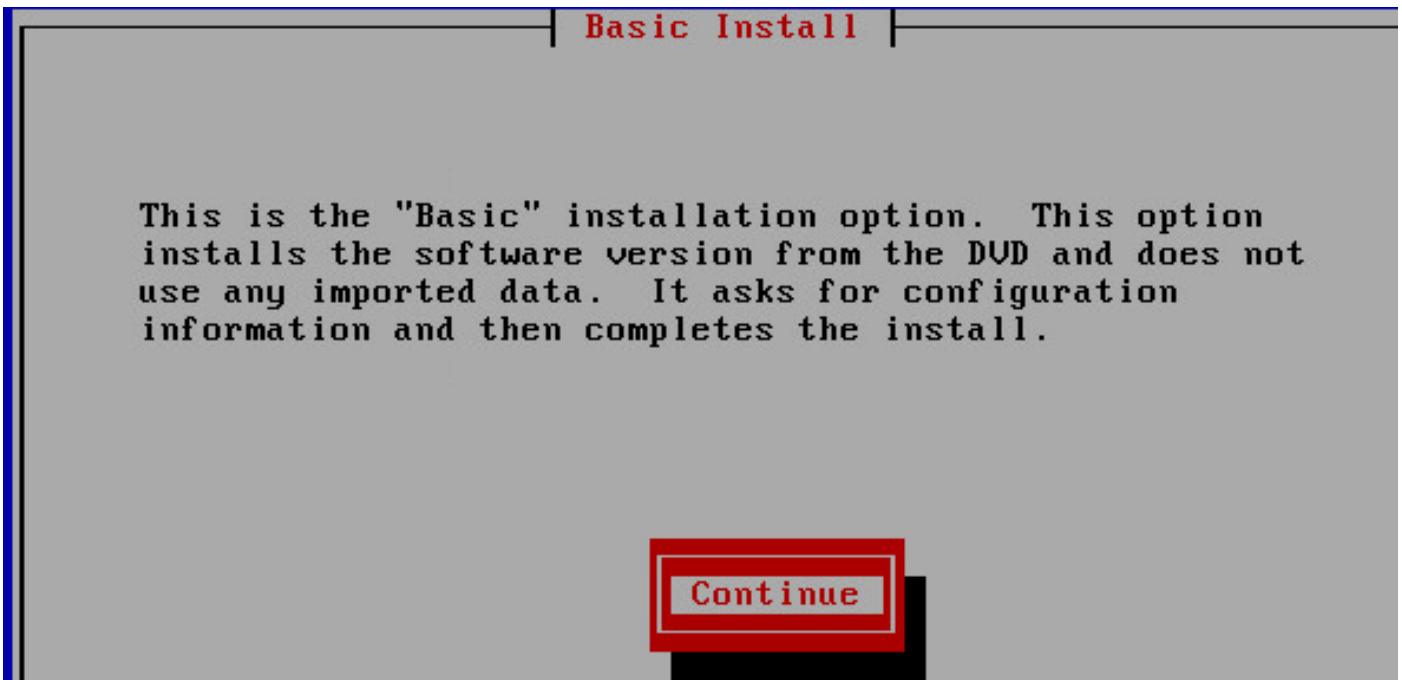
Basic Install

This is the "Basic" installation option. This option installs the software version from the DVD and does not use any imported data. It asks for configuration information and then completes the install.

Continue